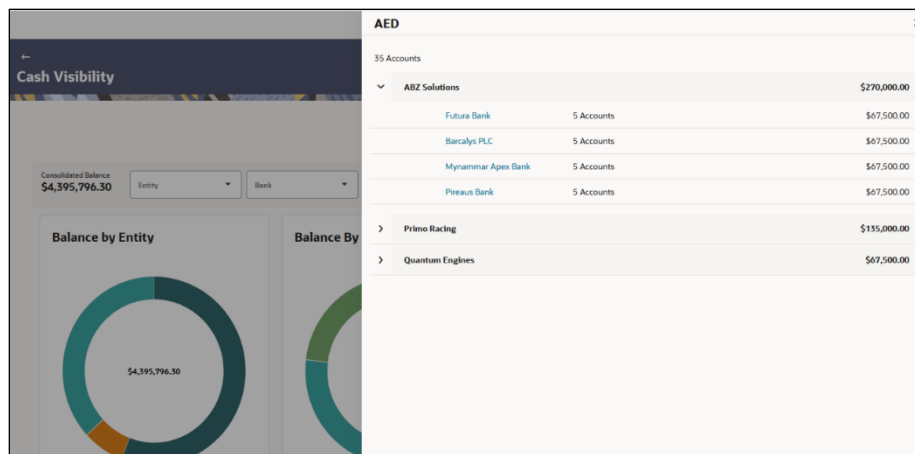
←
Cash Visibility

Consolidated Balance
$4,395,796.30

Entity

Bank

Balance by Entity

$4,395,796.30

Balance By

AED

35 Accounts

ABZ Solutions $270,000.00

| | | |
|---|---|---|
| Futura Bank | 5 Accounts | $67,500.00 |
| Barcalys PLC | 5 Accounts | $67,500.00 |
| Mynammar Apex Bank | 5 Accounts | $67,500.00 |
| Pireaus Bank | 5 Accounts | $67,500.00 |

Primo Racing $135,000.00

Quantum Engines $67,500.00